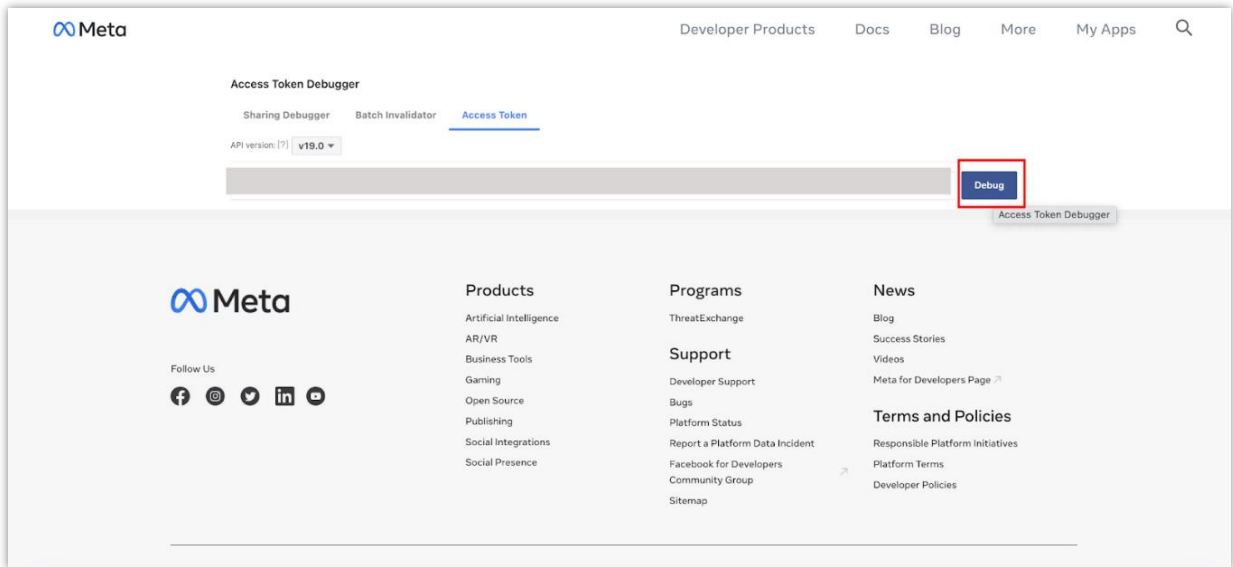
Meta

Developer Products Docs Blog More My Apps

Access Token Debugger

Sharing Debugger Batch Invalidator Access Token

API version: [?] v19.0

Debug

Access Token Debugger

Meta

Follow Us

Products
Artificial Intelligence
AR/VR
Business Tools
Gaming
Open Source
Publishing
Social Integrations
Social Presence

Programs
ThreatExchange

Support
Developer Support
Bugs
Platform Status
Report a Platform Data Incident
Facebook for Developers Community Group
Sitemap

News
Blog
Success Stories
Videos
Meta for Developers Page

Terms and Policies
Responsible Platform Initiatives
Platform Terms
Developer Policies